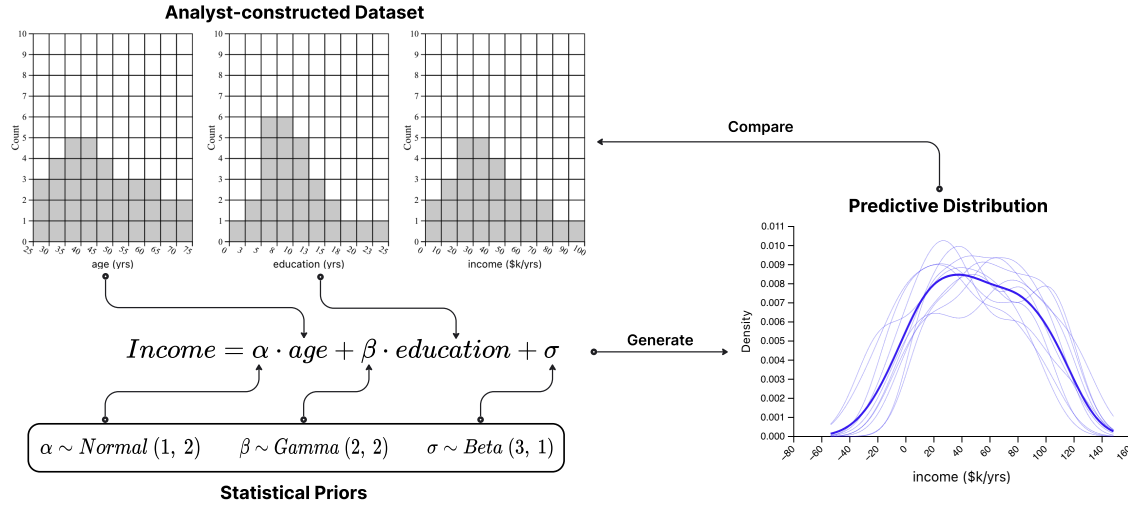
Analyst-constructed Dataset

10
9
8
7
6
5
4
3
2
1
0
Count
25 30 35 40 45 50 55 60 65 70 75
age (yrs)

10
9
8
7
6
5
4
3
2
1
0
Count
0 3 5 8 10 13 15 18 20 23 25
education (yrs)

10
9
8
7
6
5
4
3
2
1
0
Count
0 10 20 30 40 50 60 70 80 90 100
income ($k/yrs)

Compare

Predictive Distribution

0.011
0.010
0.009
0.008
0.007
0.006
0.005
0.004
0.003
0.002
0.001
0.000
Density
-80 -60 -40 -20 0 20 40 60 80 100 120 140 160
income ($k/yrs)

$Income = \alpha \cdot age + \beta \cdot education + \sigma$

Generate

$\alpha \sim Normal\ (1,\ 2)$ $\beta \sim Gamma\ (2,\ 2)$ $\sigma \sim Beta\ (3,\ 1)$

Statistical Priors